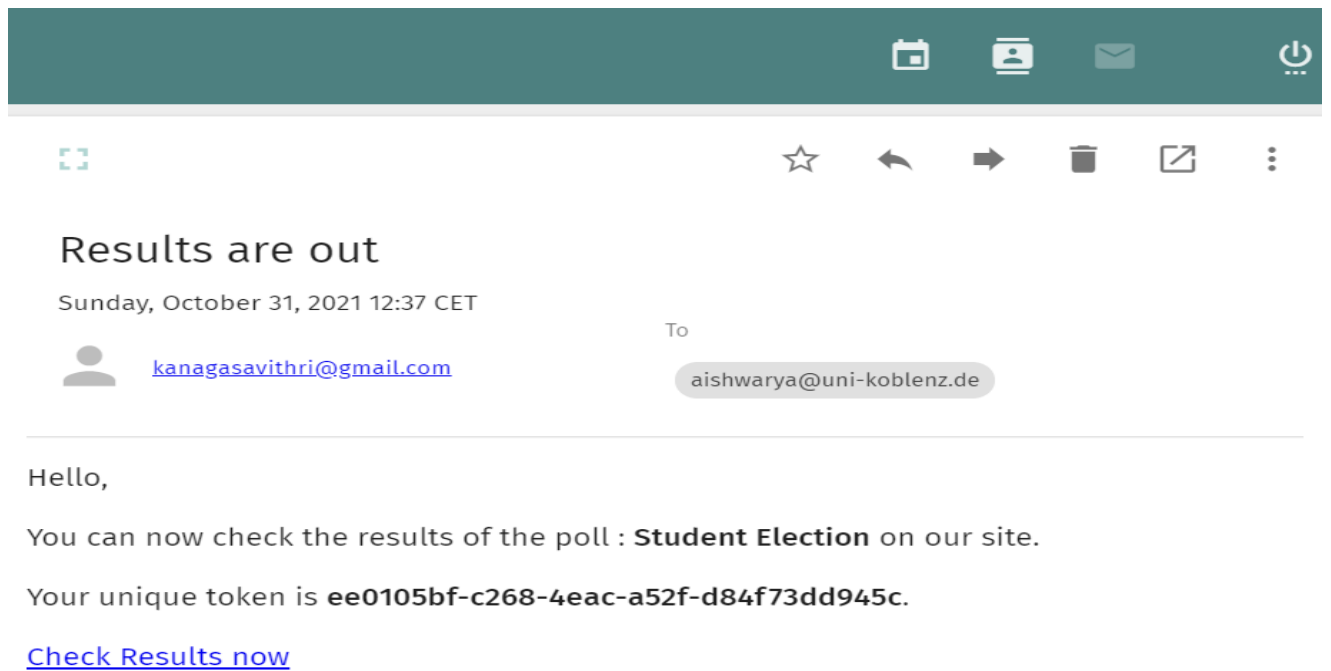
Results are out

Sunday, October 31, 2021 12:37 CET

To

kanagasavithri@gmail.com

aishwarya@uni-koblenz.de

Hello,

You can now check the results of the poll : **Student Election** on our site.

Your unique token is **ee0105bf-c268-4eac-a52f-d84f73dd945c**.

Check Results now